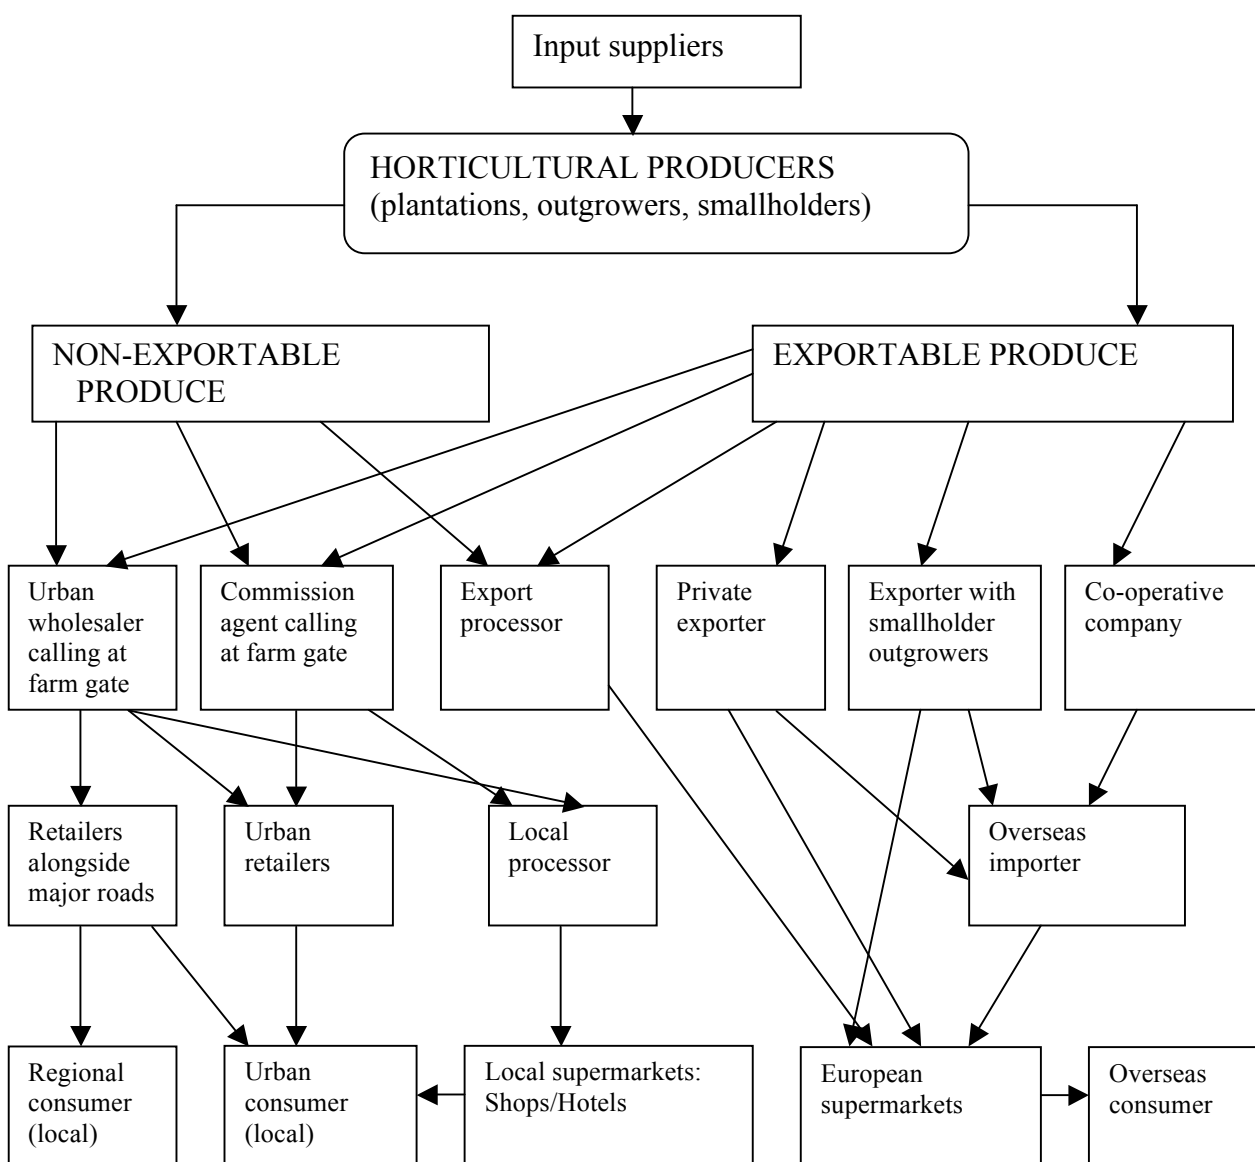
Input suppliers

HORTICULTURAL PRODUCERS
(plantations, outgrowers, smallholders)

NON-EXPORTABLE PRODUCE

EXPORTABLE PRODUCE

Urban wholesaler calling at farm gate

Commission agent calling at farm gate

Export processor

Private exporter

Exporter with smallholder outgrowers

Co-operative company

Retailers alongside major roads

Urban retailers

Local processor

Overseas importer

Regional consumer (local)

Urban consumer (local)

Local supermarkets: Shops/Hotels

European supermarkets

Overseas consumer